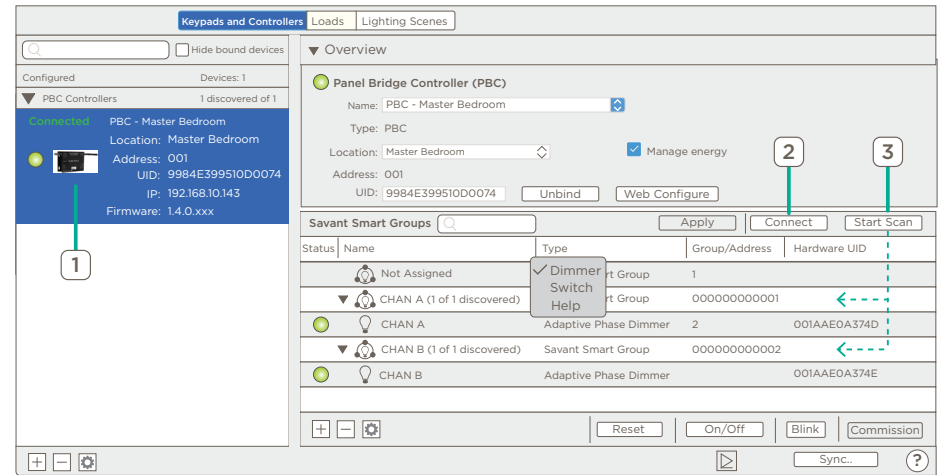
Keypads and Controllers Loads Lighting Scenes

Hide bound devices

Configured Devices: 1

PBC Controllers 1 discovered of 1

Connected PBC - Master Bedroom
Location: Master Bedroom
Address: 001
UID: 9984E399510D0074
IP: 192.168.10.143
Firmware: 1.4.0.xxx

1

Overview

Panel Bridge Controller (PBC)

Name: PBC - Master Bedroom

Type: PBC

Location: Master Bedroom

Manage energy

Address: 001

UID: 9984E399510D0074 Unbind Web Configure

2 3

Savant Smart Groups Apply Connect Start Scan

| Status | Name | Type | Group/Address | Hardware UID |
|---|---|---|---|---|
| | Not Assigned | ✓ Dimmer Smart Group | 1 | |
| | CHAN A (1 of 1 discovered) | Switch Smart Group | 000000000001 | |
| | CHAN A | Help Adaptive Phase Dimmer | 2 | 001AAE0A374D |
| | CHAN B (1 of 1 discovered) | Savant Smart Group | 000000000002 | |
| | CHAN B | Adaptive Phase Dimmer | | 001AAE0A374E |

Reset On/Off Blink Commission

Sync.. ?